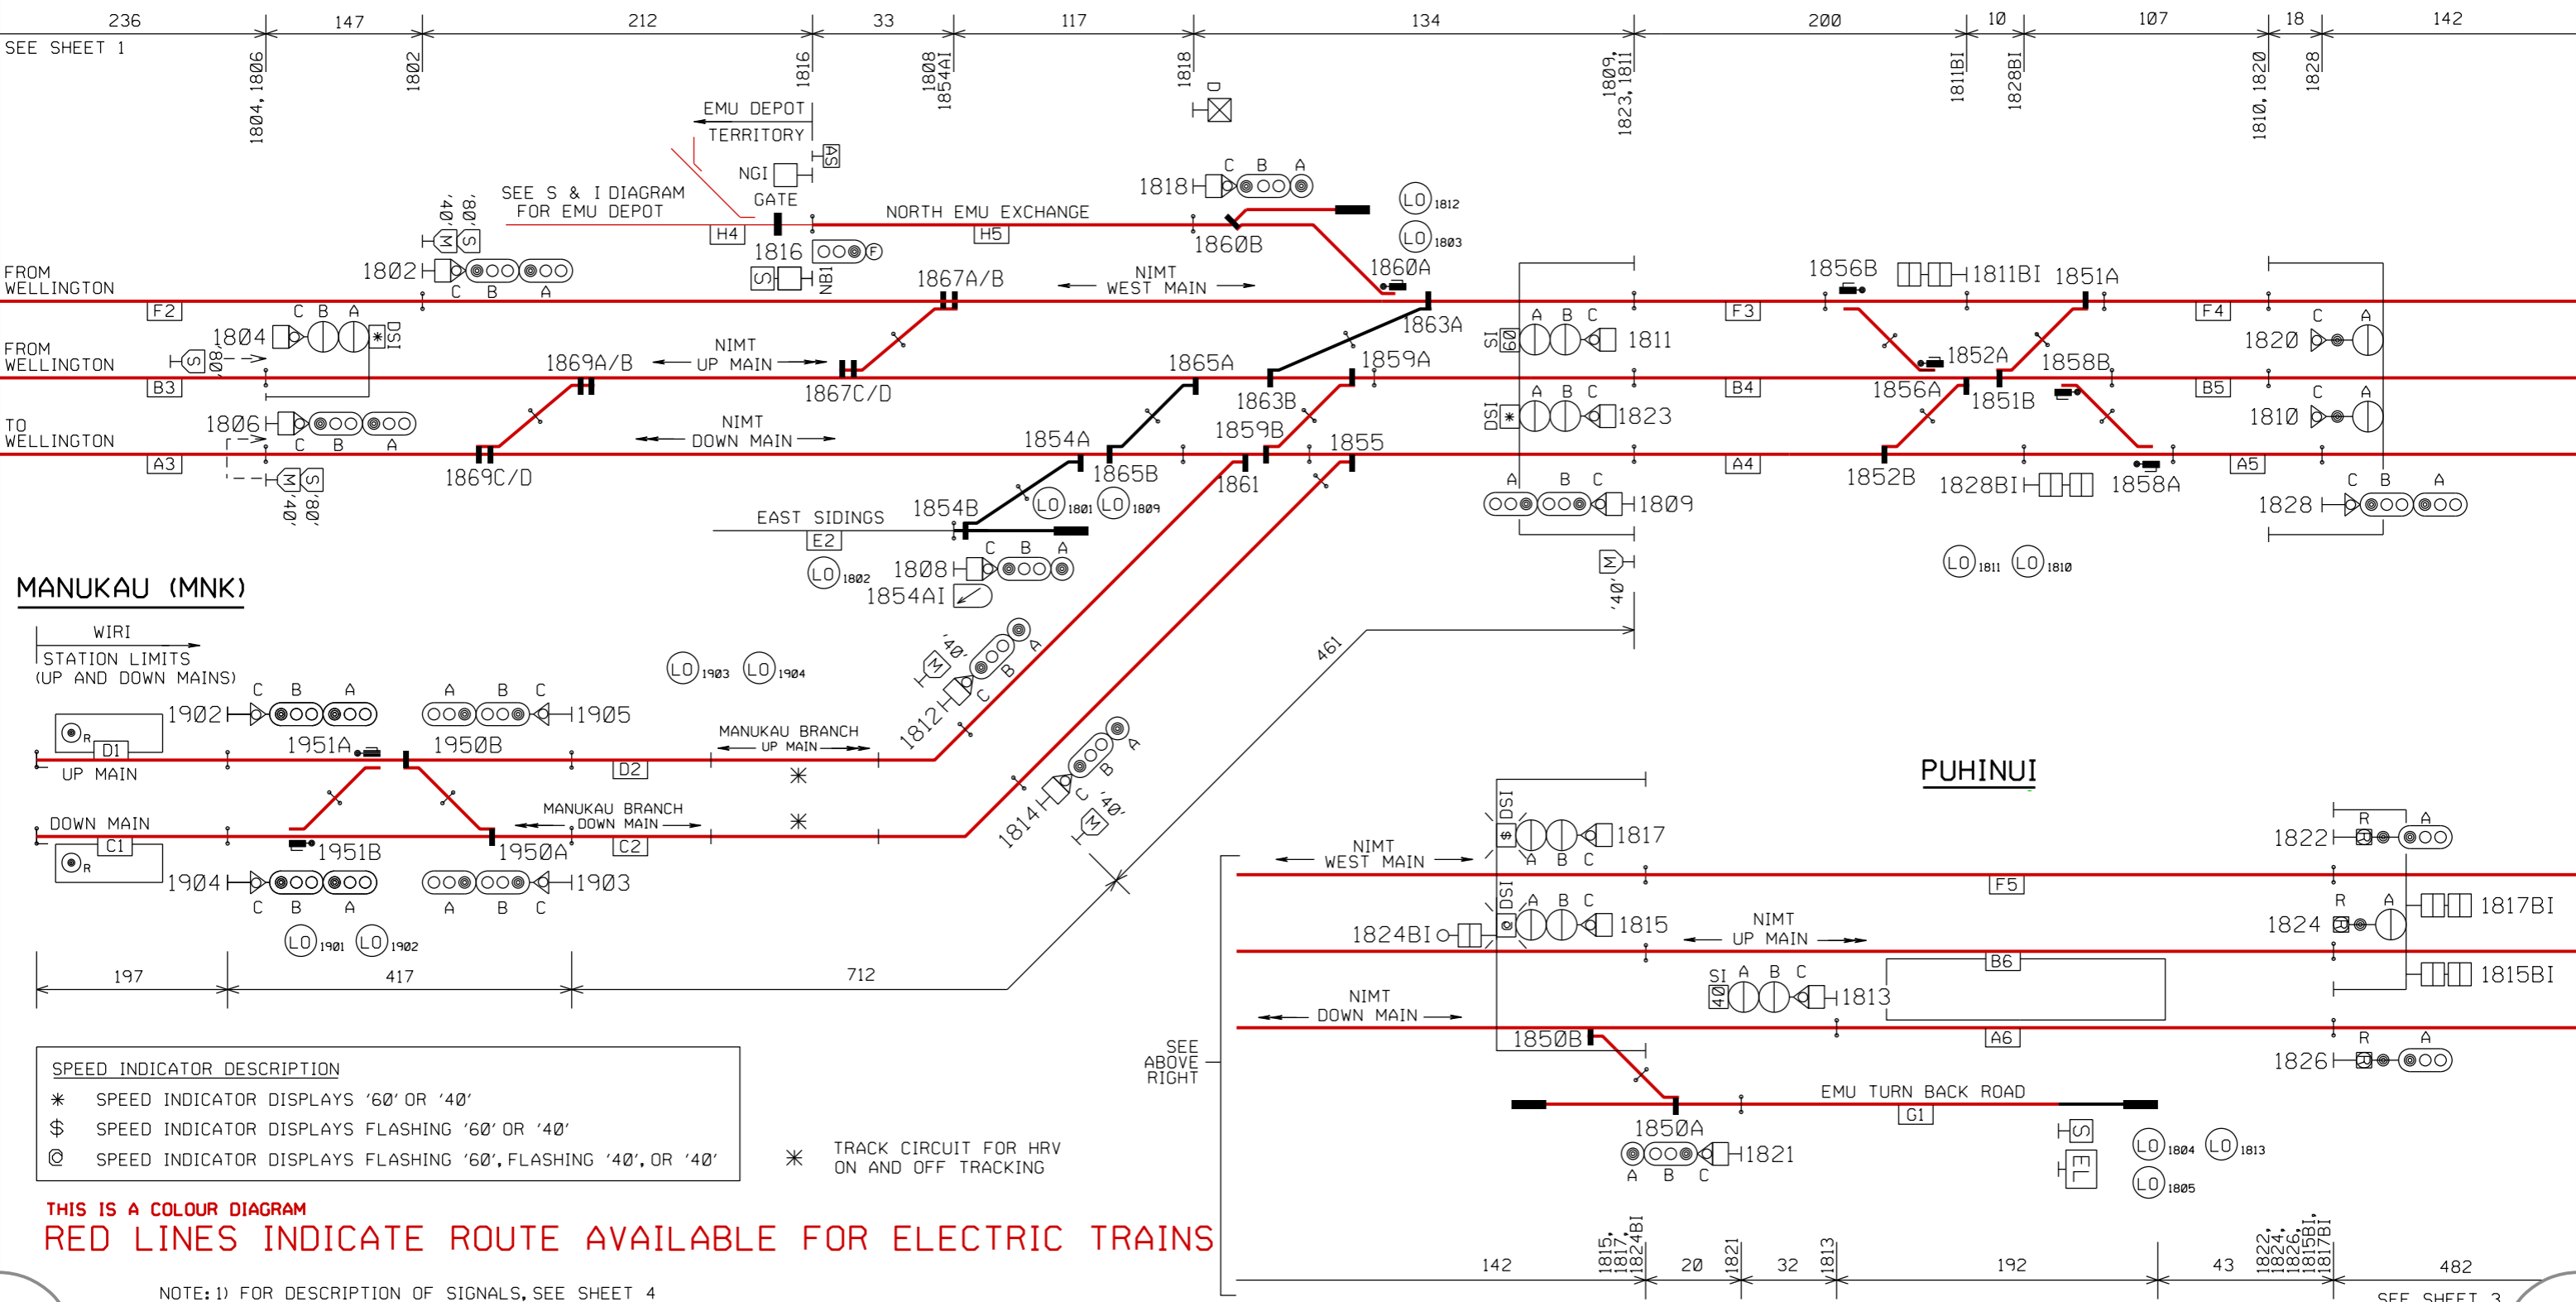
236 147 212 33 117 134 200 10 107 18 142
SEE SHEET 1
1804, 1806 1802 1816 1808 1854AI 1818 1809, 1823, 1811 1811BI 1828BI 1810, 1820 1828

EMU DEPOT TERRITORY
AS
D
NGI GATE
SEE S & I DIAGRAM FOR EMU DEPOT
H4 NORTH EMU EXCHANGE H5
1818 C B A
LO 1812
LO 1803
1816 F
S 1BI N
1860B
1860A
'40', '80'
M S
1802 C B A
FROM WELLINGTON
F2
1867A/B
NIMT WEST MAIN
1856B 1811BI 1851A
F3 F4
1863A
SI 60 A B C 1811
C A 1820
FROM WELLINGTON
1804 C B A DSI
S '80'
B3
1869A/B
NIMT UP MAIN
1867C/D
1865A
1859A
1852A
1858B
1856A
1851B
B4 B5
DSI A B C 1823
C A 1810
1863B
1859B
TO WELLINGTON
1806 C B A
A3
1869C/D
NIMT DOWN MAIN
1854A
1865B
1861
1855
A4 A5
1852B 1828BI 1858A
A B C 1809
C B A 1828
M S '40' '80'
EAST SIDINGS E2
1854B
LO 1801 LO 1809
1808 C B A
LO 1802
1854AI
M '40'
LO 1811 LO 1810
MANUKAU (MNK)
WIRI
STATION LIMITS (UP AND DOWN MAINS)
LO 1903 LO 1904
461
'40' M
1812 C B A
C B A 1902
A B C 1905
R D1
1951A 1950B
UP MAIN
D2
MANUKAU BRANCH UP MAIN
1814 C B A
'40' M
PUHINUI
DOWN MAIN
R C1
1951B 1950A C2
MANUKAU BRANCH DOWN MAIN
1904 C B A
A B C 1903
LO 1901 LO 1902
197 417 712
DSI $ A B C 1817
NIMT WEST MAIN
R A 1822
F5
DSI A B C 1815
1824BI
NIMT UP MAIN
R A 1824 1817BI
B6
1815BI
SI 40 A B C 1813
NIMT DOWN MAIN
A6
SEE ABOVE RIGHT
1850B
R A 1826
EMU TURN BACK ROAD
G1
1850A
A B C 1821
S EL
LO 1804 LO 1813 LO 1805
SPEED INDICATOR DESCRIPTION
✳ SPEED INDICATOR DISPLAYS '60' OR '40'
$ SPEED INDICATOR DISPLAYS FLASHING '60' OR '40'
@ SPEED INDICATOR DISPLAYS FLASHING '60', FLASHING '40', OR '40'
✳ TRACK CIRCUIT FOR HRV ON AND OFF TRACKING
THIS IS A COLOUR DIAGRAM
RED LINES INDICATE ROUTE AVAILABLE FOR ELECTRIC TRAINS
1815, 1817, 1824BI 1821 1813 1822, 1824, 1826, 1815BI, 1817BI
142 20 32 192 43 482
NOTE: 1) FOR DESCRIPTION OF SIGNALS, SEE SHEET 4
SEE SHEET 3